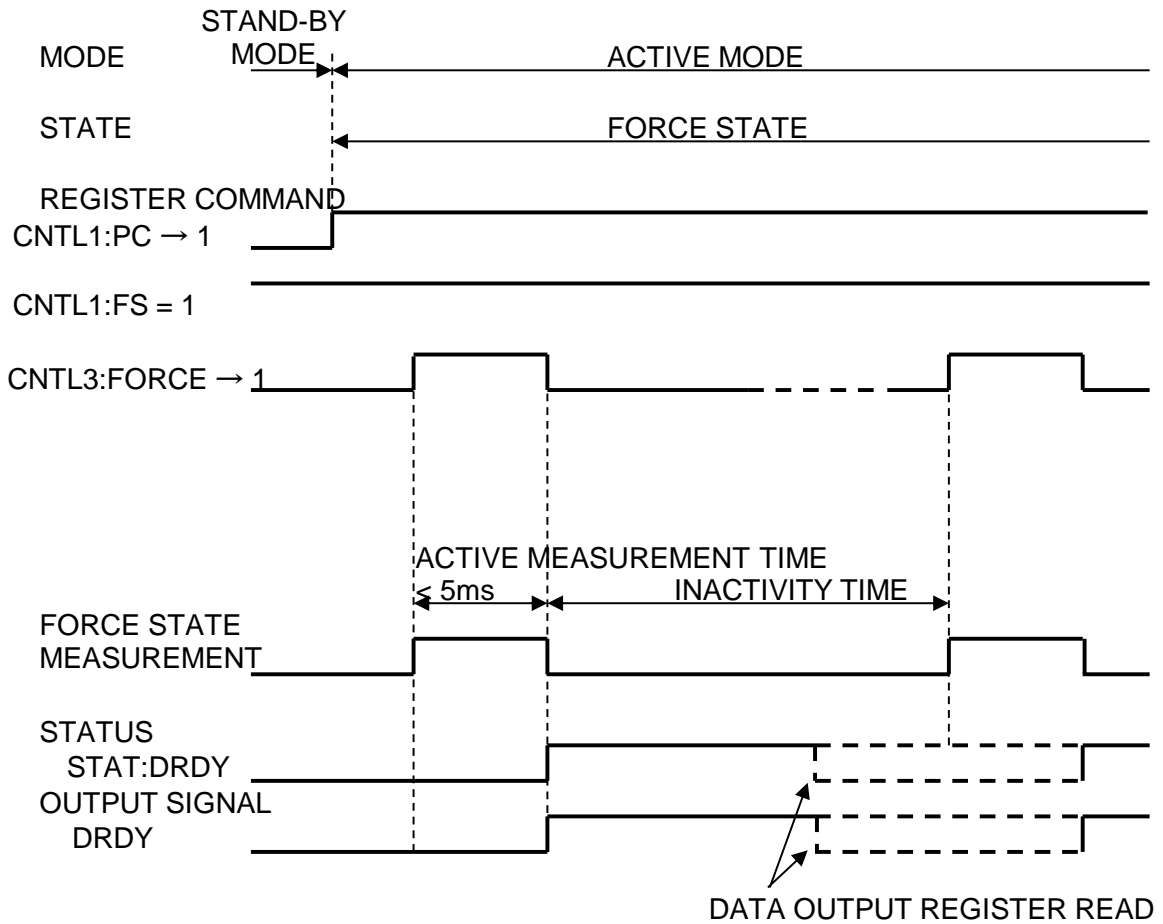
STAND-BY MODE

MODE

ACTIVE MODE

STATE

FORCE STATE

REGISTER COMMAND
CNTL1:PC → 1

CNTL1:FS = 1

CNTL3:FORCE → 1

ACTIVE MEASUREMENT TIME
≤ 5ms

INACTIVITY TIME

FORCE STATE MEASUREMENT

STATUS
STAT:DRDY

OUTPUT SIGNAL
DRDY

DATA OUTPUT REGISTER READ